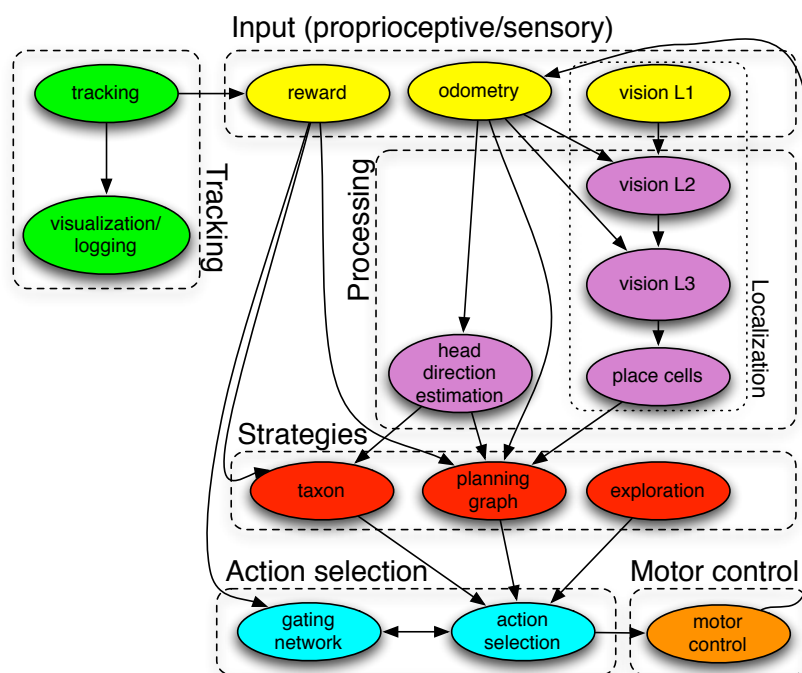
Input (proprioceptive/sensory)

tracking

reward

odometry

vision L1

visualization/ logging

Tracking

Processing

vision L2

vision L3

Localization

head direction estimation

place cells

Strategies

taxon

planning graph

exploration

Action selection

Motor control

gating network

action selection

motor control